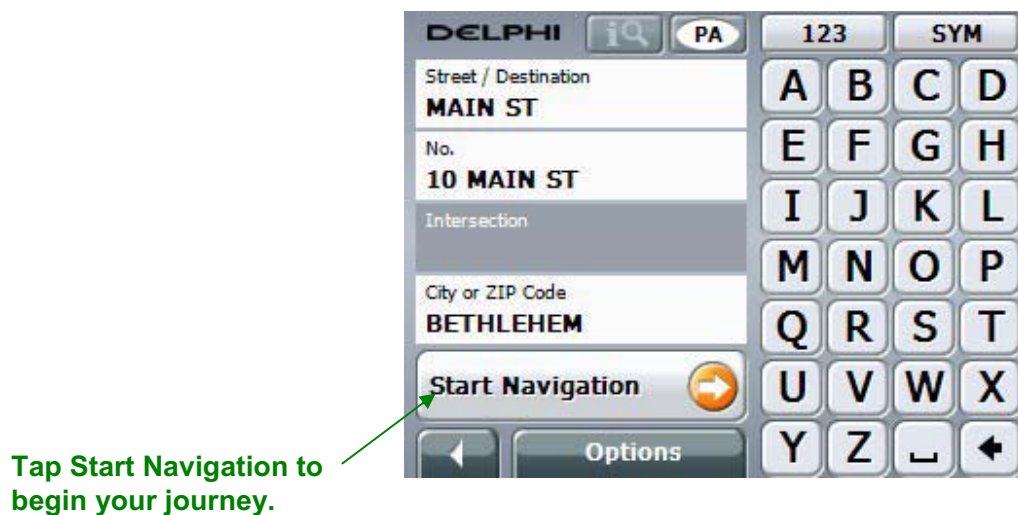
DELPHI PA
123 SYM
Street / Destination
MAIN ST
No.
10 MAIN ST
Intersection
City or ZIP Code
BETHLEHEM
Start Navigation
Options
A B C D
E F G H
I J K L
M N O P
Q R S T
U V W X
Y Z

Tap Start Navigation to begin your journey.